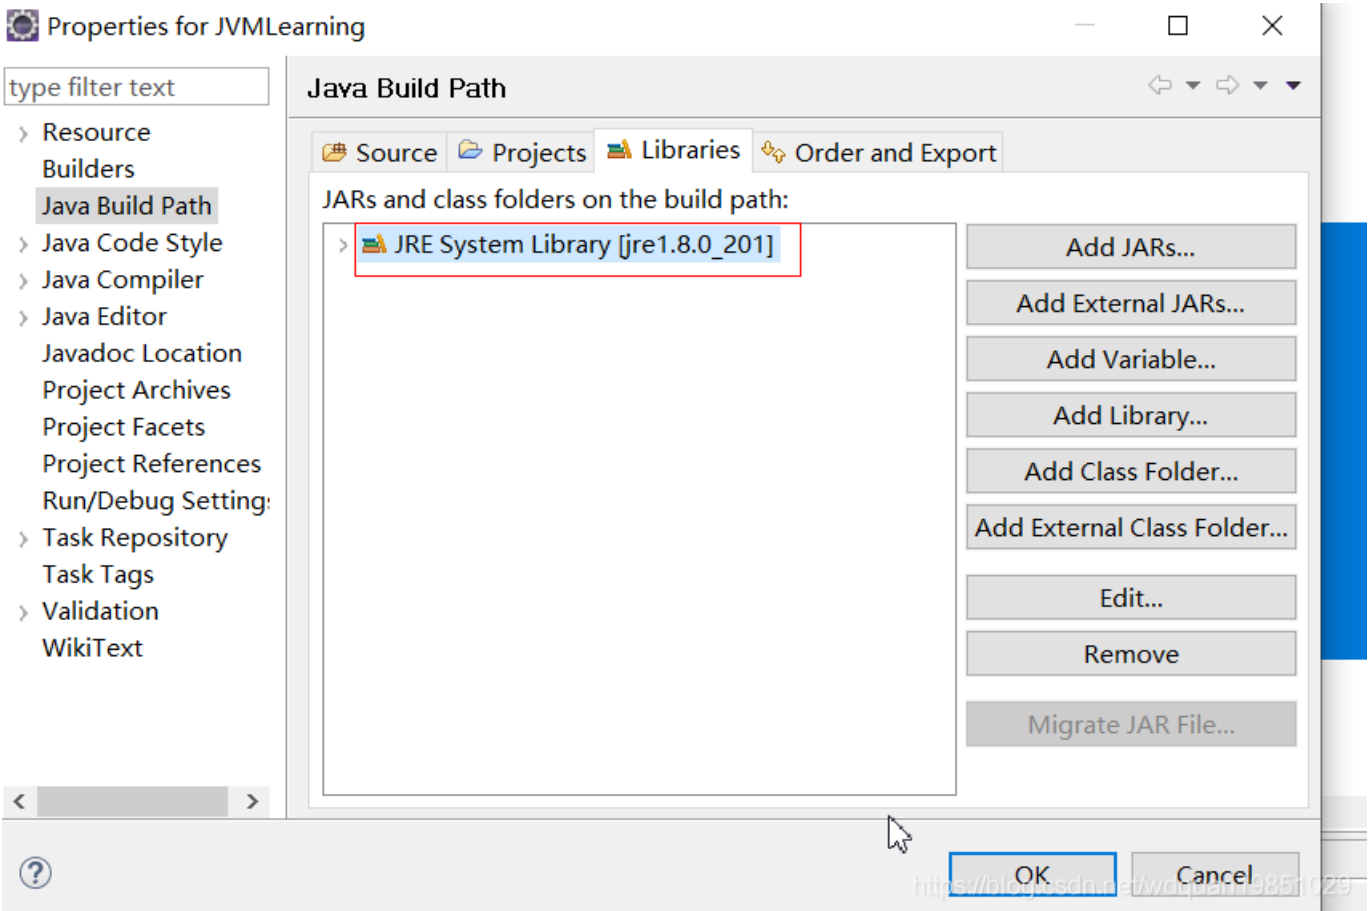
Properties for JVMLearning

type filter text

Resource
Builders
Java Build Path
Java Code Style
Java Compiler
Java Editor
Javadoc Location
Project Archives
Project Facets
Project References
Run/Debug Setting:
Task Repository
Task Tags
Validation
WikiText

Java Build Path

Source
Projects
Libraries
Order and Export

JARs and class folders on the build path:

JRE System Library [jre1.8.0_201]

Add JARs...
Add External JARs...
Add Variable...
Add Library...
Add Class Folder...
Add External Class Folder...
Edit...
Remove
Migrate JAR File...

OK
Cancel

https://blog.csdn.net/wdquan19851029